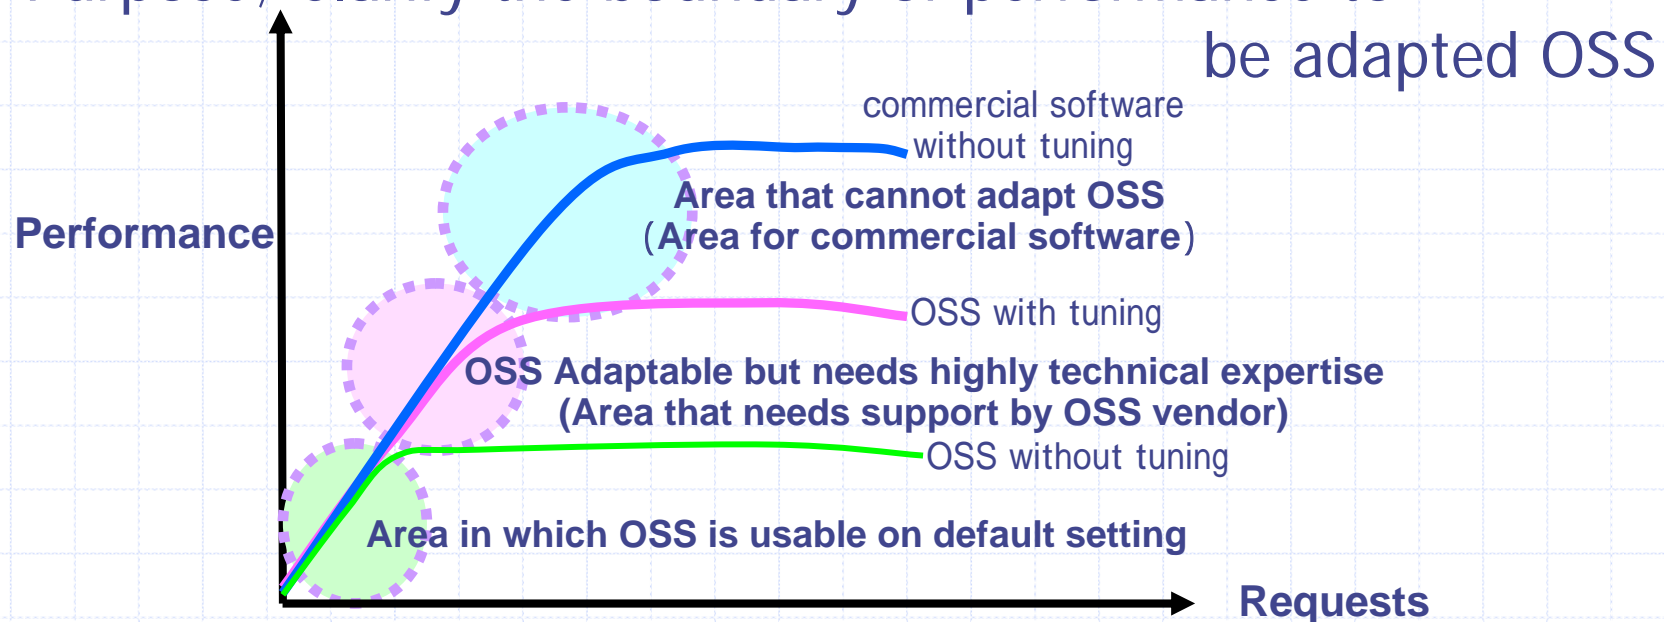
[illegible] be adapted OSS

commercial software without tuning

Area that cannot adapt OSS (Area for commercial software)

Performance

OSS with tuning

OSS Adaptable but needs highly technical expertise (Area that needs support by OSS vendor)

OSS without tuning

Area in which OSS is usable on default setting

Requests